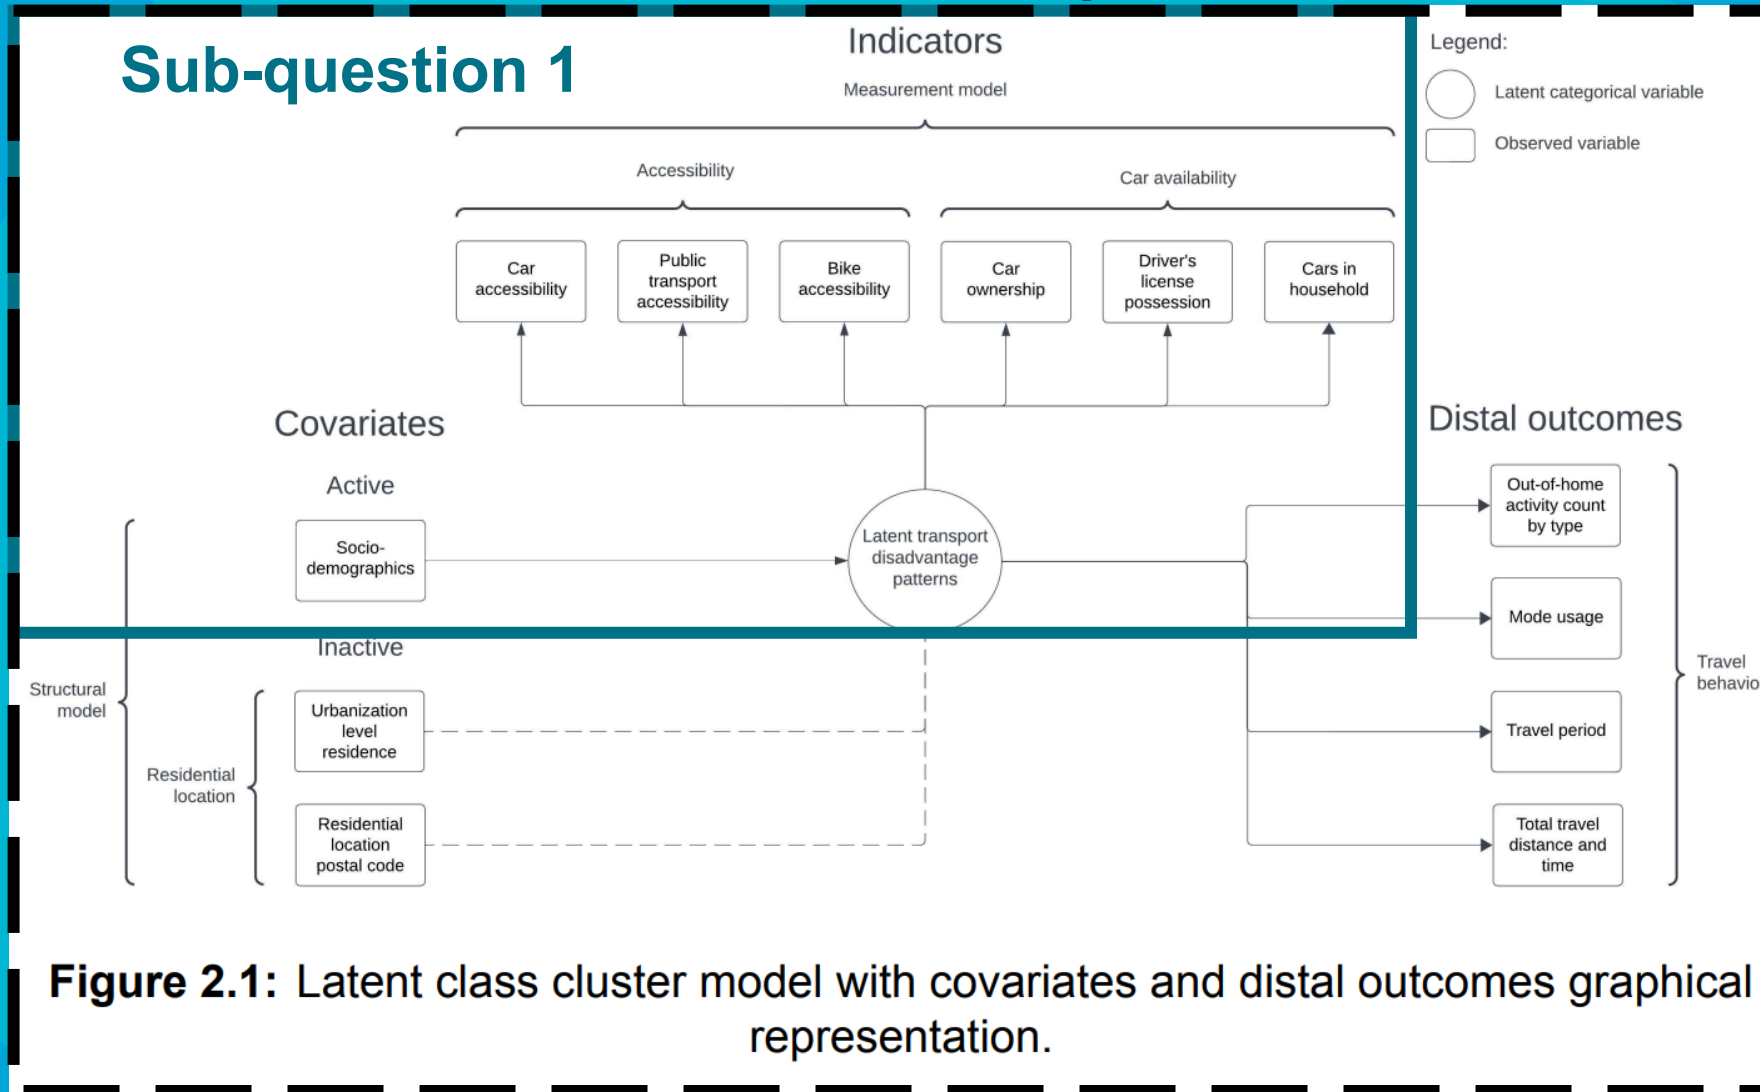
Sub-question 1

Indicators

Measurement model

Legend:

Latent categorical variable

Observed variable

Accessibility

Car availability

Car accessibility

Public transport accessibility

Bike accessibility

Car ownership

Driver's license possession

Cars in household

Covariates

Distal outcomes

Active

Socio-demographics

Latent transport disadvantage patterns

Out-of-home activity count by type

Mode usage

Travel period

Total travel distance and time

Travel behavio

Inactive

Structural model

Urbanization level residence

Residential location

Residential location postal code

Figure 2.1: Latent class cluster model with covariates and distal outcomes graphical representation.